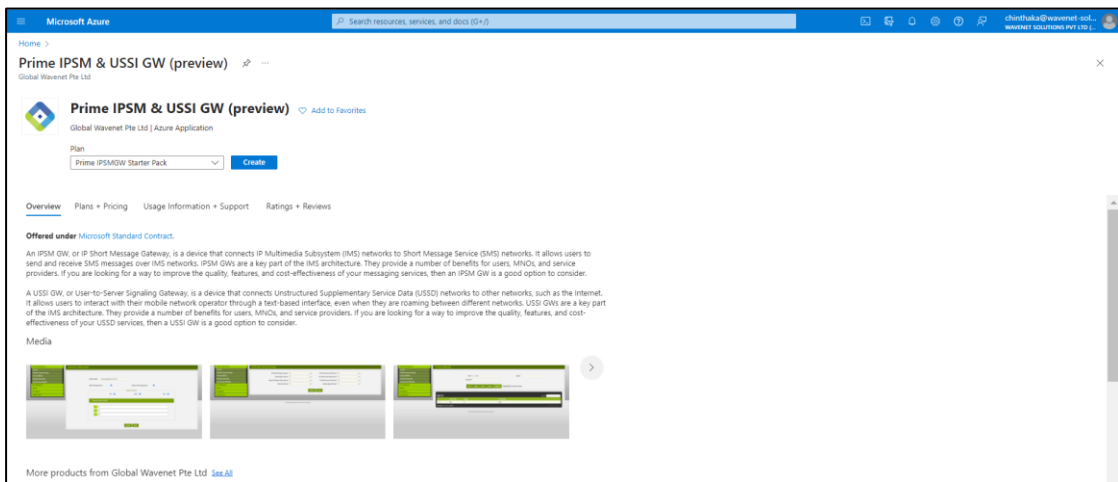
Microsoft Azure

Search resources, services, and docs (G+/)

chinthaka@wavenet-sol...
WAVENET SOLUTIONS PVT LTD (...

Home >

Prime IPSM & USSI GW (preview)

Global Wavenet Pte Ltd

Prime IPSM & USSI GW (preview) Add to Favorites

Global Wavenet Pte Ltd | Azure Application

Plan

Prime IPSMGW Starter Pack

Create

Overview Plans + Pricing Usage Information + Support Ratings + Reviews

Offered under Microsoft Standard Contract.

An IPSM GW, or IP Short Message Gateway, is a device that connects IP Multimedia Subsystem (IMS) networks to Short Message Service (SMS) networks. It allows users to send and receive SMS messages over IMS networks. IPSM GWs are a key part of the IMS architecture. They provide a number of benefits for users, MNOs, and service providers. If you are looking for a way to improve the quality, features, and cost-effectiveness of your messaging services, then an IPSM GW is a good option to consider.

A USSI GW, or User-to-Server Signaling Gateway, is a device that connects Unstructured Supplementary Service Data (USSD) networks to other networks, such as the Internet. It allows users to interact with their mobile network operator through a text-based interface, even when they are roaming between different networks. USSI GWs are a key part of the IMS architecture. They provide a number of benefits for users, MNOs, and service providers. If you are looking for a way to improve the quality, features, and cost-effectiveness of your USSD services, then a USSI GW is a good option to consider.

Media

More products from Global Wavenet Pte Ltd See All